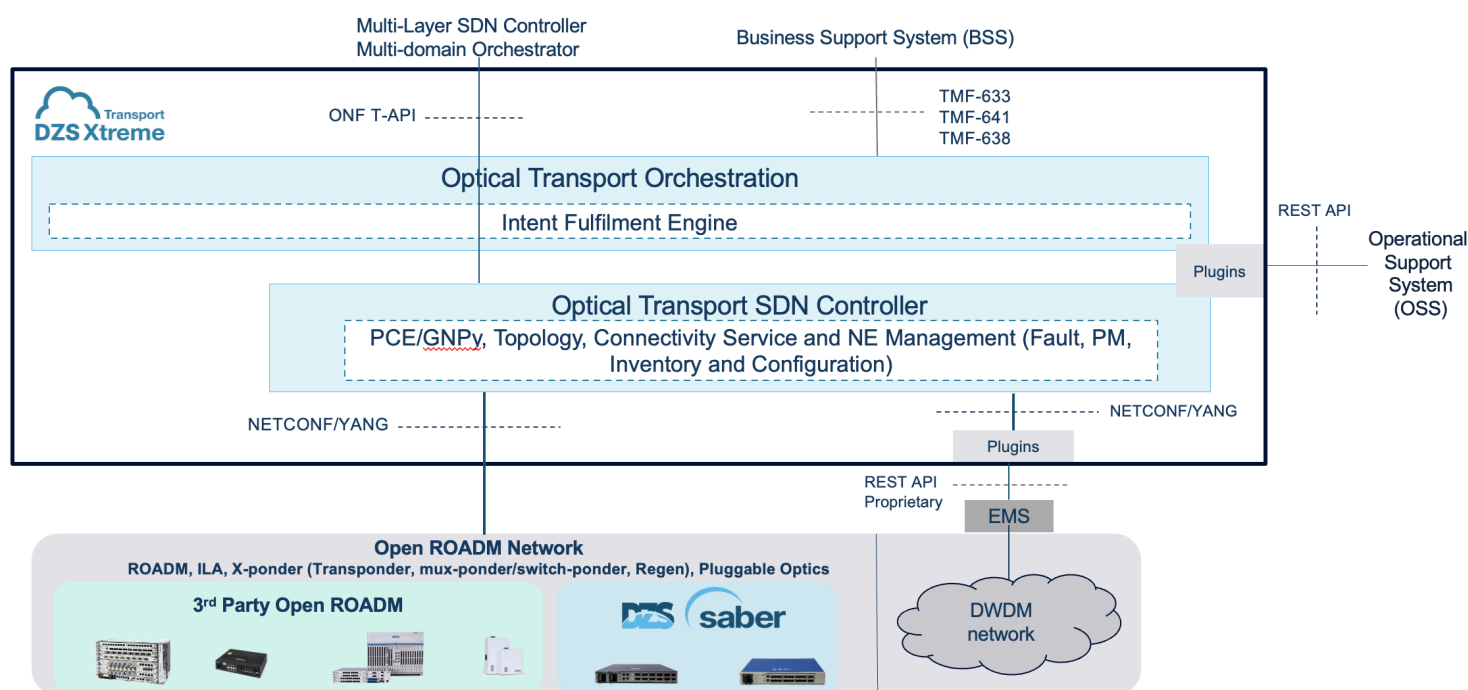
Multi-Layer SDN Controller
Multi-domain Orchestrator

Business Support System (BSS)

Transport
DZS Xtreme

ONF T-API

TMF-633
TMF-641
TMF-638

Optical Transport Orchestration

Intent Fulfilment Engine

REST API

Operational Support System (OSS)

Plugins

Optical Transport SDN Controller

PCE/GNPy, Topology, Connectivity Service and NE Management (Fault, PM, Inventory and Configuration)

NETCONF/YANG

NETCONF/YANG

Plugins

REST API
Proprietary

EMS

Open ROADM Network
ROADM, ILA, X-ponder (Transponder, mux-ponder/switch-ponder, Regen), Pluggable Optics

3rd Party Open ROADM

DZS saber

DWDM network